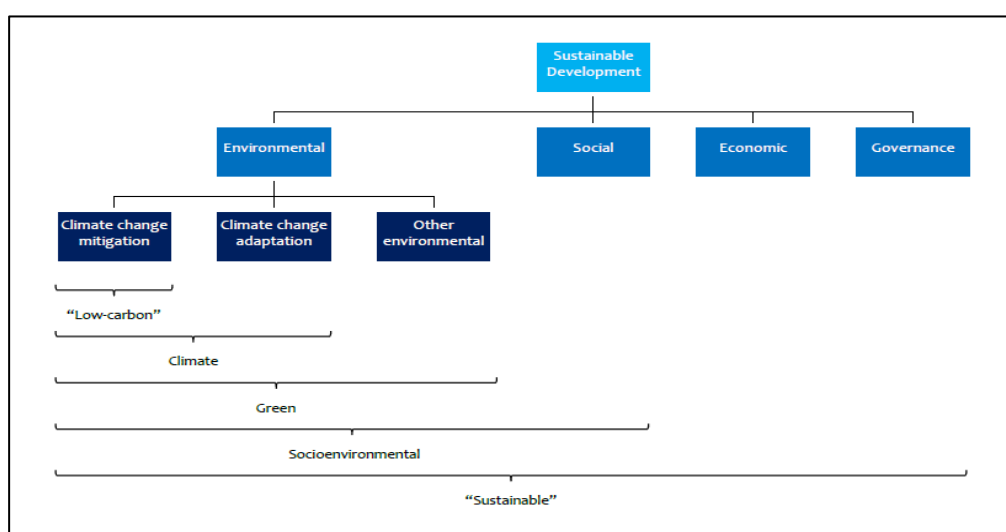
Sustainable Development

Environmental

Social

Economic

Governance

Climate change mitigation

Climate change adaptation

Other environmental

“Low-carbon”

Climate

Green

Socioenvironmental

“Sustainable”